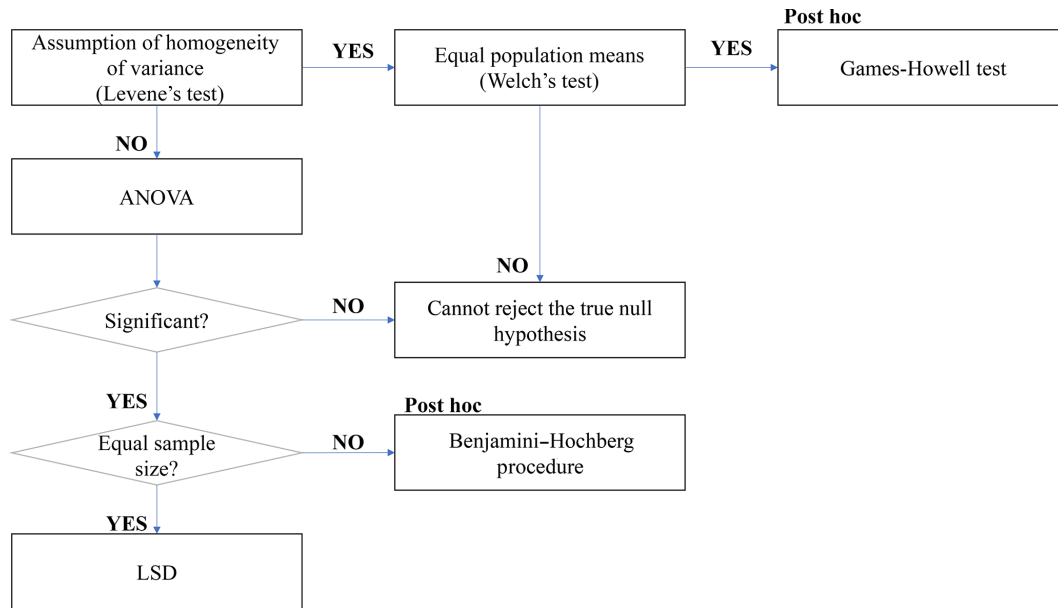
Assumption of homogeneity of variance (Levene's test)

YES

Equal population means (Welch's test)

YES

Post hoc

Games-Howell test

NO

ANOVA

NO

Significant?

NO

Cannot reject the true null hypothesis

YES

Post hoc

Equal sample size?

NO

Benjamini–Hochberg procedure

YES

LSD